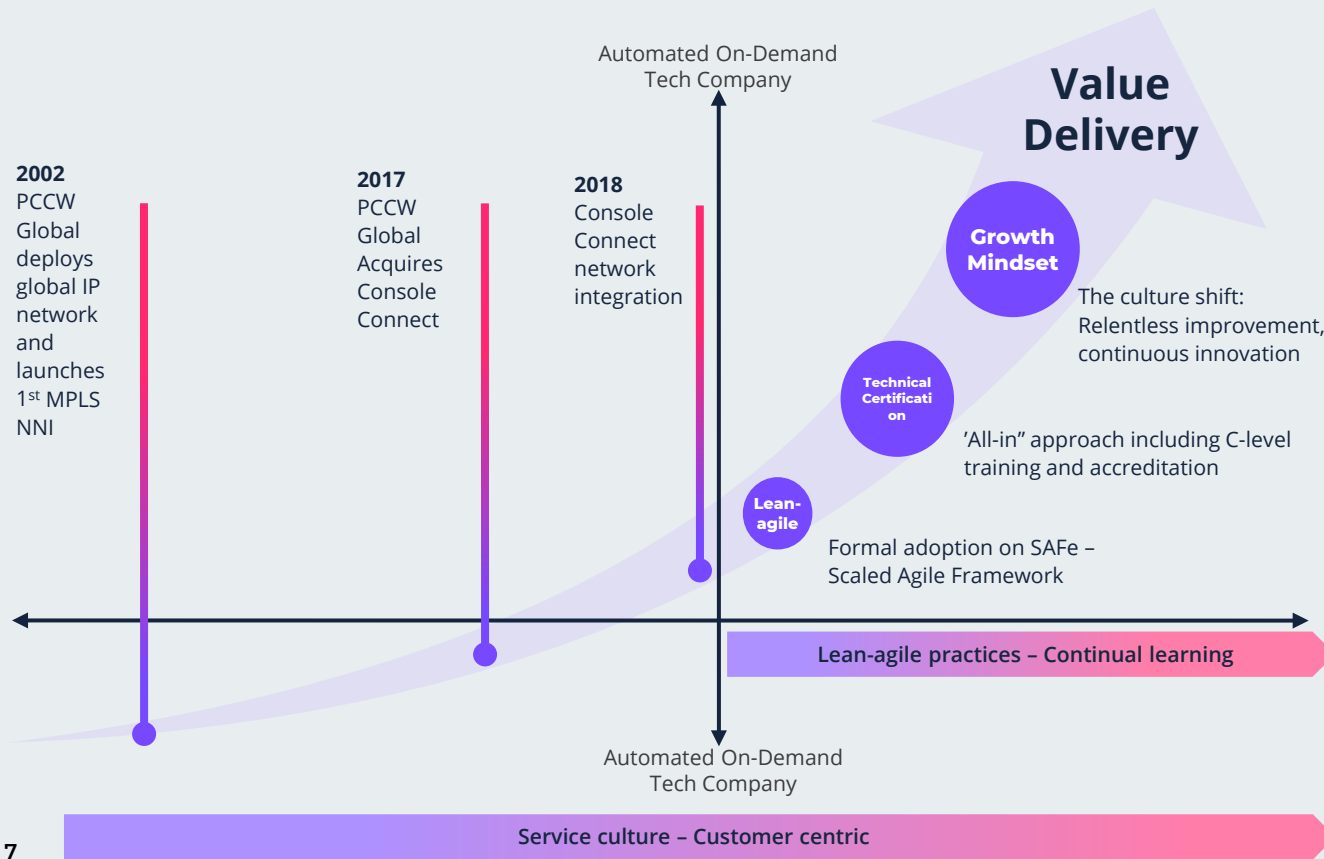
Automated On-Demand Tech Company

Value Delivery

2002
PCCW Global deploys global IP network and launches 1st MPLS NNI

2017
PCCW Global Acquires Console Connect

2018
Console Connect network integration

Growth Mindset

The culture shift: Relentless improvement, continuous innovation

Technical Certification

'All-in" approach including C-level training and accreditation

Lean-agile

Formal adoption on SAFe – Scaled Agile Framework

Lean-agile practices – Continual learning

Automated On-Demand Tech Company

7

Service culture – Customer centric